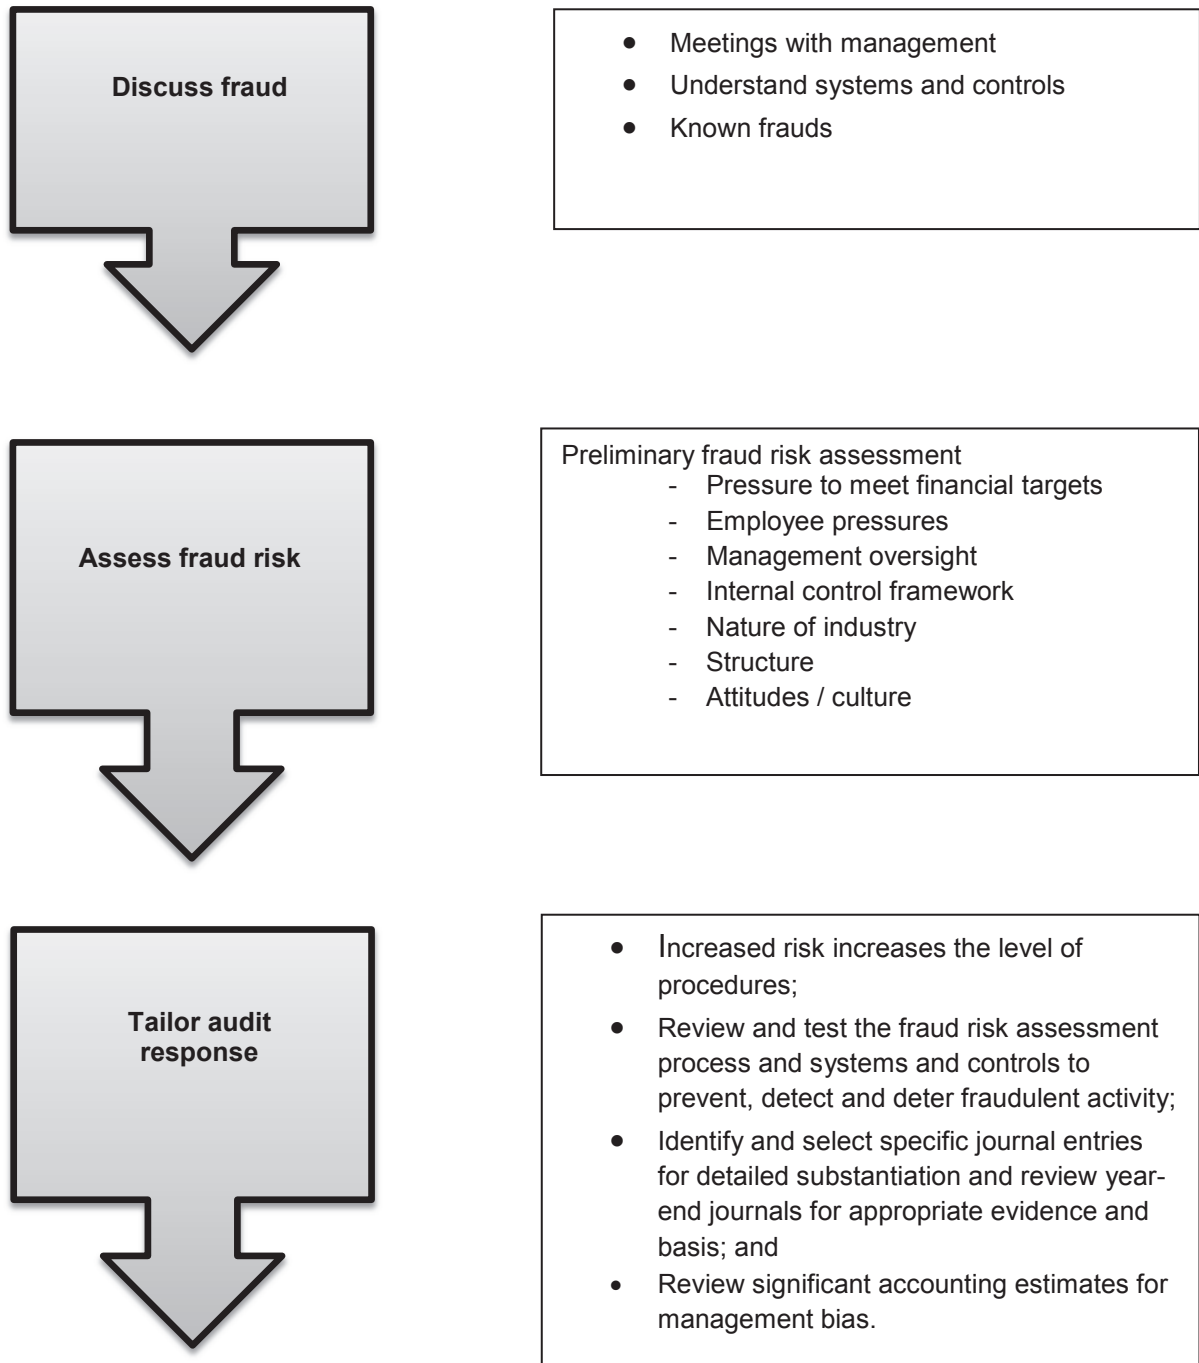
Discuss fraud

- Meetings with management
- Understand systems and controls
- Known frauds

Assess fraud risk

Preliminary fraud risk assessment
- Pressure to meet financial targets
- Employee pressures
- Management oversight
- Internal control framework
- Nature of industry
- Structure
- Attitudes / culture

Tailor audit response

- Increased risk increases the level of procedures;
- Review and test the fraud risk assessment process and systems and controls to prevent, detect and deter fraudulent activity;
- Identify and select specific journal entries for detailed substantiation and review year-end journals for appropriate evidence and basis; and
- Review significant accounting estimates for management bias.